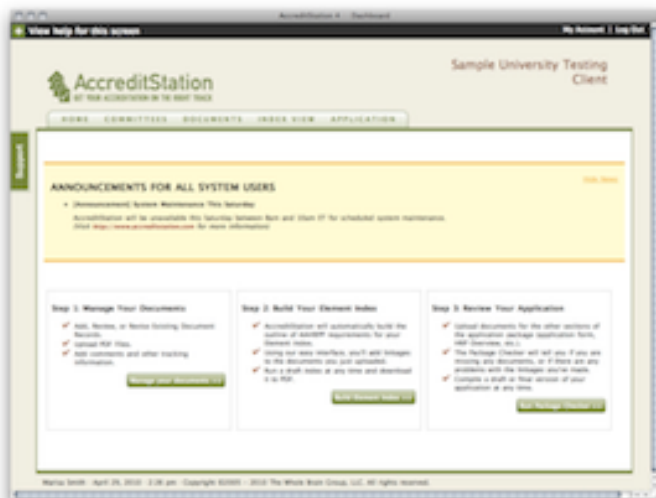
AccreditStation 4 :: Dashboard

View help for this screen

My Account | Log Out

AccreditStation

GET YOUR ACCREDITATION ON THE RIGHT TRACK

Sample University Testing Client

HOME COMMITTEES DOCUMENTS INDEX VIEW APPLICATION

Support

ANNOUNCEMENTS FOR ALL SYSTEM USERS

Hide News

[Announcement] System Maintenance This Saturday

AccreditStation will be unavailable this Saturday between 8am and 10am ET for scheduled system maintenance. Visit http://www.accreditstation.com for more information!

Step 1: Manage Your Documents

Add, Review, or Revise Existing Document Records.

Upload PDF Files.

Add comments and other tracking information.

Manage your documents >>

Step 2: Build Your Element Index

AccreditStation will automatically build the outline of AAHRPP requirements for your Element Index.

Using our easy interface, you'll add linkages to the documents you uploaded.

Run a draft index at any time and download it to PDF.

Build Element Index >>

Step 3: Review Your Application

Upload documents for the other sections of the application package (application form, HRP Overview, etc.).

The Package Checker will tell you if you are missing any documents, or if there are any problems with the linkages you've made.

Compile a draft or final version of your application at any time.

Run Package Checker >>

Marisa Smith · April 29, 2010 · 3:26 pm · Copyright ©2005 – 2010 The Whole Brain Group, LLC. All rights reserved.